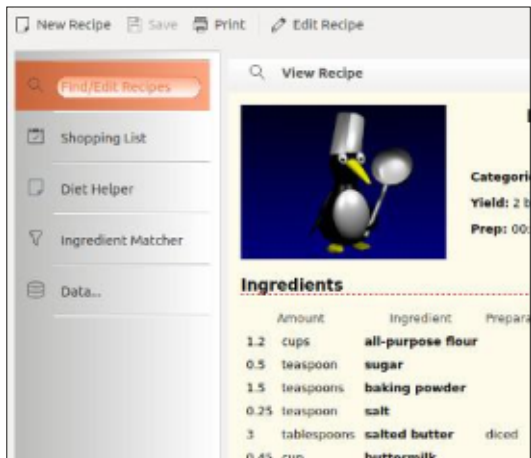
New Recipe Save Print Edit Recipe

Find/Edit Recipes

Shopping List

Diet Helper

Ingredient Matcher

Data...

View Recipe

Categor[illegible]

Yield: 2 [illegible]

Prep: 00:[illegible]

Ingredients

| Amount | | Ingredient | Prepara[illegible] |
|---|---|---|---|
| 1.2 | cups | all-purpose flour | |
| 0.5 | teaspoon | sugar | |
| 1.5 | teaspoons | baking powder | |
| 0.25 | teaspoon | salt | |
| 3 | tablespoons | salted butter | diced |
| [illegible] | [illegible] | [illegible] | |